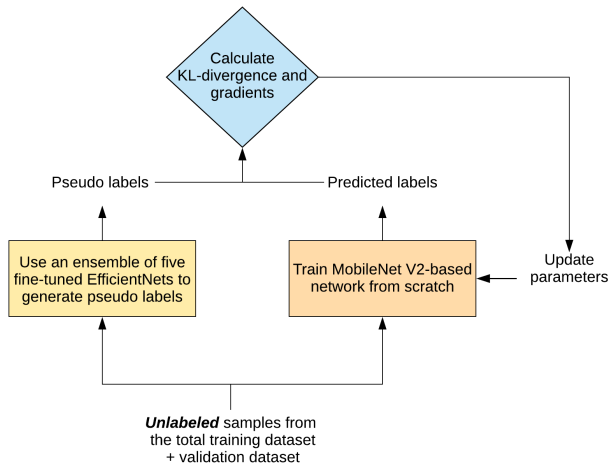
Calculate KL-divergence and gradients

Pseudo labels

Predicted labels

Use an ensemble of five fine-tuned EfficientNets to generate pseudo labels

Train MobileNet V2-based network from scratch

Update parameters

***Unlabeled*** samples from the total training dataset + validation dataset